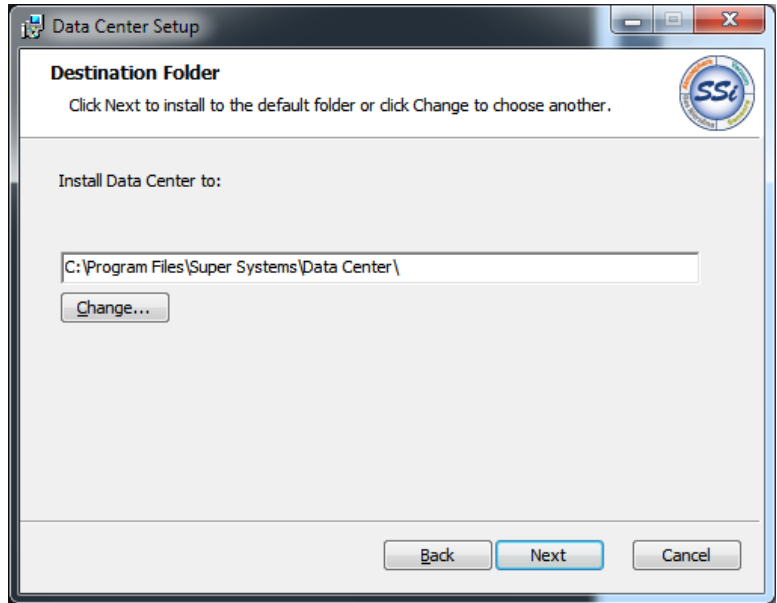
Data Center Setup

Destination Folder

Click Next to install to the default folder or click Change to choose another.

SSi

Install Data Center to:

C:\Program Files\Super Systems\Data Center\

Change...

Back Next Cancel